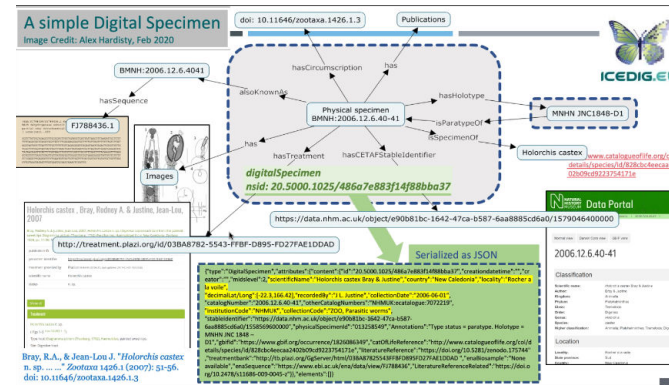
A simple Digital Specimen
Image Credit: Alex Hardisty, Feb 2020

doi: 10.11646/zootaxa.1426.1.3

Publications

ICEDIG.EU

BMNH:2006.12.6.4041

hasCircumscription

alsoKnownAs

hasSequence

FJ788436.1

Physical specimen
BMNH:2006.12.6.40-41

hasHolotype

MNHN JNC1848-D1

isParatypeOf

isSpecimenOf

Holorchis castex

www.catalogueoflife.org/col/details/species/id/828cbc6eecaa02b09cd9223754171e

has

hasTreatment

hasCETAFStableIdentifier

Images

digitalSpecimen
nsid: 20.5000.1025/486a7e883f14f88bba37

Holorchis castex , Bray, Rodney A. & Justine, Jean-Lou, 2007

https://data.nhm.ac.uk/object/e90b81bc-1642-47ca-b587-6aa8885cd6a0/1579046400000

http://treatment.plazi.org/id/03BA8782-5543-FFBF-DB95-FD27FAE1DDAD

Serialized as JSON

NATURAL HISTORY MUSEUM Data Portal

2006.12.6.40-41

Classification

Location

Bray, R.A., & Jean-Lou J. "Holorchis castex n. sp. ... ." Zootaxa 1426.1 (2007): 51-56. doi: 10.11646/zootaxa.1426.1.3

{"type":"DigitalSpecimen","attributes":{"content":{"id":"20.5000.1025/486a7e883f14f88bba37","creationdatetime":"","creator":"","midsLevel":2,"scientificName":"Holorchis castex Bray & Justine","country":"New Caledonia","locality":"Rocher a la voile","decimalLat/Long":[-22.3,166.42],"recordedBy":"J L. Justine","collectionDate":"2006-06-01","catalogNumber":"2006.12.6.40-41","otherCatalogNumbers":"NHMUK:ecatalogue:7072219","institutionCode":"NHMUK","collectionCode":"ZOO, Parasitic worms","stableIdentifier":"https://data.nhm.ac.uk/object/e90b81bc-1642-47ca-b587-6aa8885cd6a0/1558569600000","physicalSpecimenId":"013258549","Annotations":"Type status = paratype. Holotype = MNHN JNC 1848-D1","gbifId":"https://www.gbif.org/occurrence/1826086349","catOfLifeReference":"http://www.catalogueoflife.org/col/details/species/id/828cbc6eecaa2402b09cd9223754171e","literatureReference":"https://doi.org/10.5281/zenodo.175744","treatmentBank":"http://tb.plazi.org/GgServer/html/03BA8782554 3FFBFDB95FD27FAE1DDAD","enaBiosample":"None available","enaSequence":"https://www.ebi.ac.uk/ena/data/view/FJ788436","LiteratureReferenceRelated":"https://doi.org/10.2478/s11686-009-0045-z"},"elements":[]}}